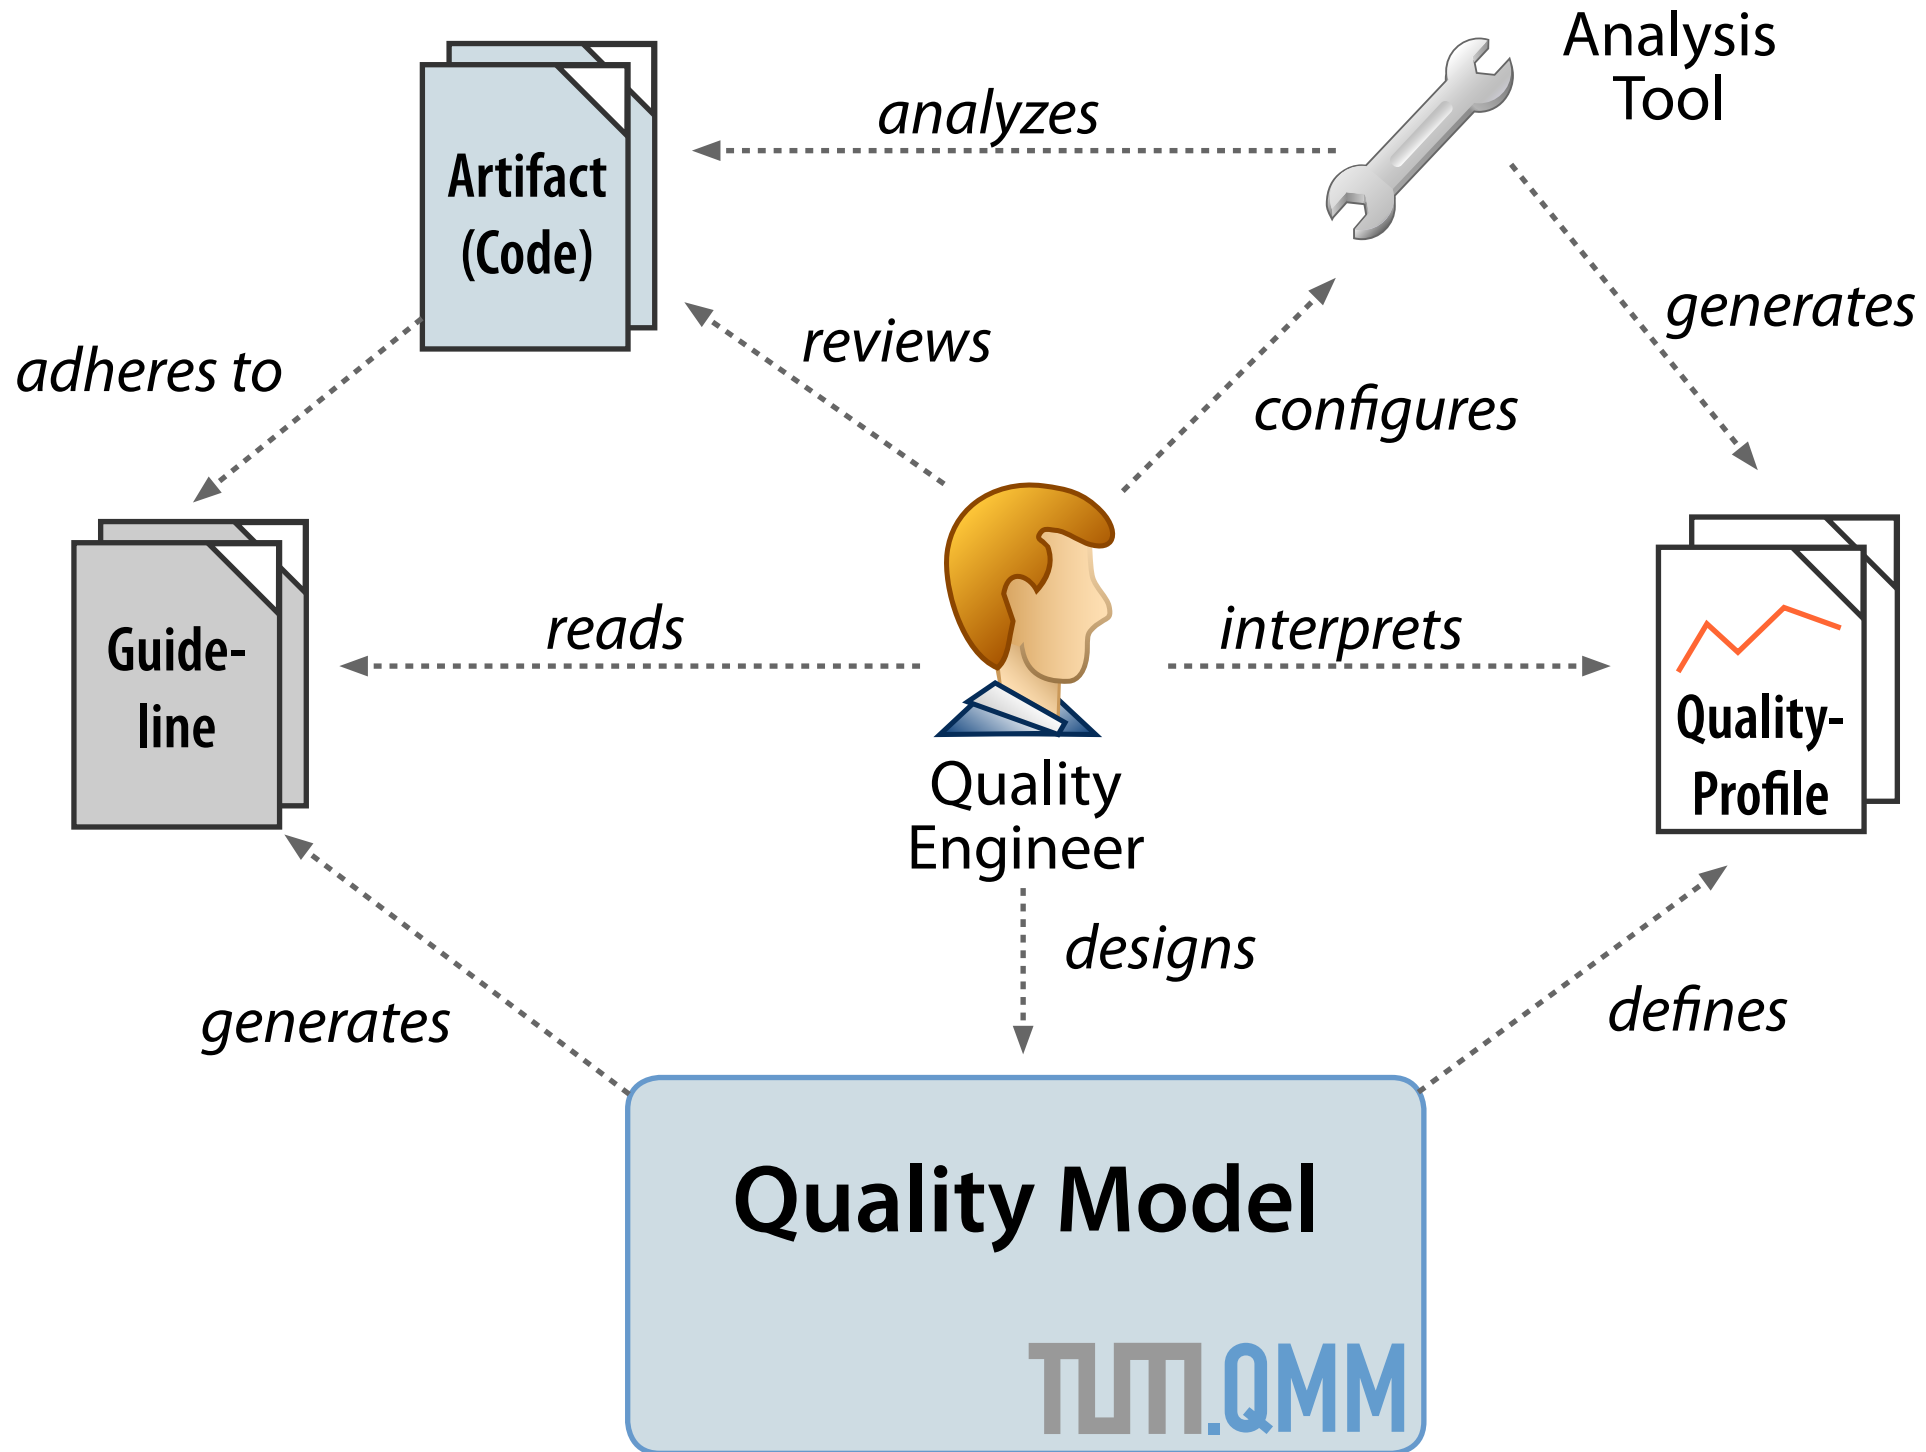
Analysis Tool

analyzes

Artifact (Code)

generates

reviews

adheres to

configures

Guide-line

reads

interprets

Quality-Profile

Quality Engineer

designs

generates

defines

Quality Model

TUM.QMM